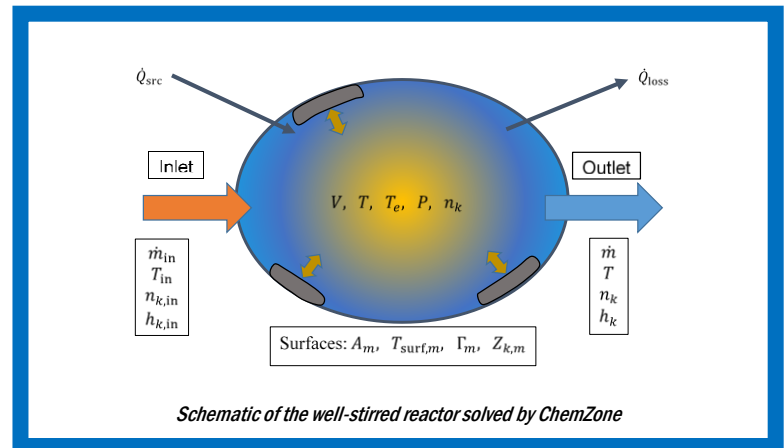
$\dot{Q}_{\rm src}$

$\dot{Q}_{\rm loss}$

Inlet

Outlet

$V, \ T, \ T_e, \ P, \ n_k$

$\dot{m}_{\rm in}$
$T_{\rm in}$
$n_{k,\rm in}$
$h_{k,\rm in}$

$\dot{m}$
$T$
$n_k$
$h_k$

Surfaces: $A_m, \ T_{{\rm surf},m}, \ \Gamma_m, \ Z_{k,m}$

Schematic of the well-stirred reactor solved by ChemZone